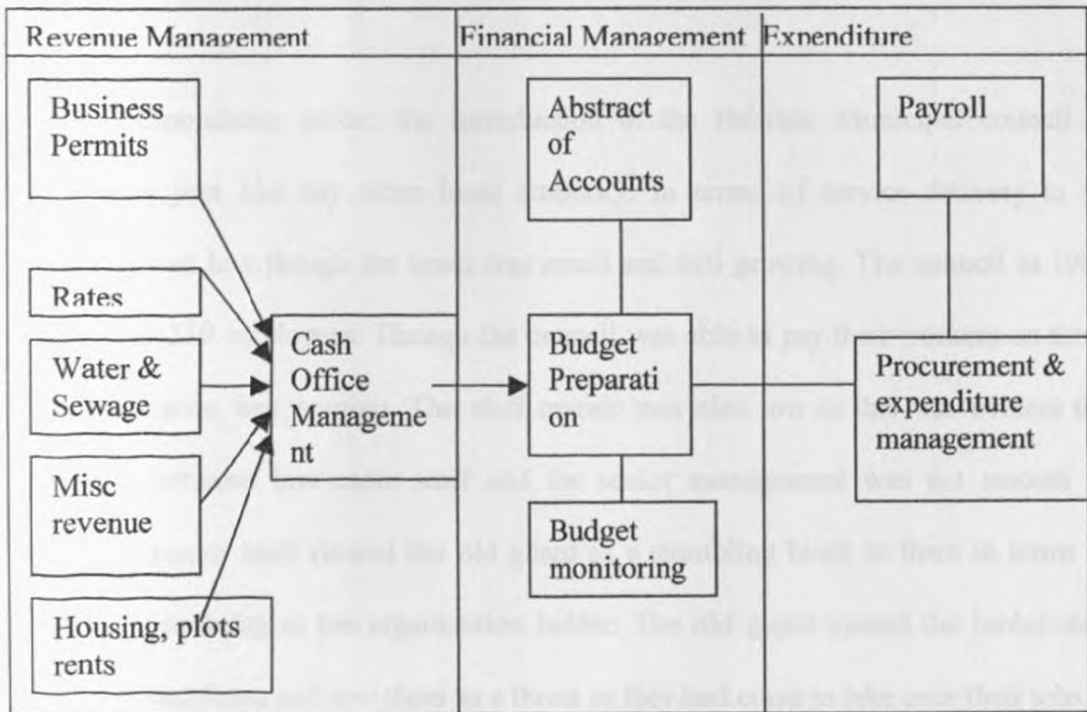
| Revenue Management | Financial Management | Expenditure |
|---|---|---|

Business Permits

Rates

Water & Sewage

Misc revenue

Housing, plots rents

Cash Office Management

Abstract of Accounts

Budget Preparation

Budget monitoring

Payroll

Procurement & expenditure management